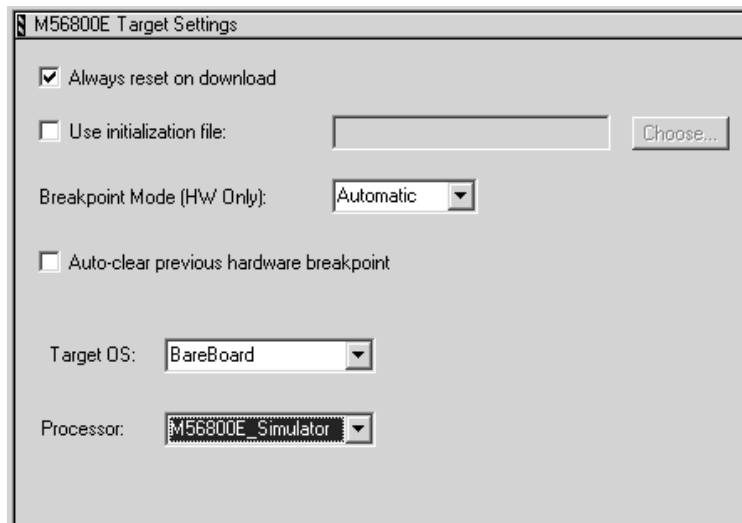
M56800E Target Settings

Always reset on download

Use initialization file:

Choose...

Breakpoint Mode (HW Only):

Automatic

Auto-clear previous hardware breakpoint

Target OS:

BareBoard

Processor:

M56800E_Simulator